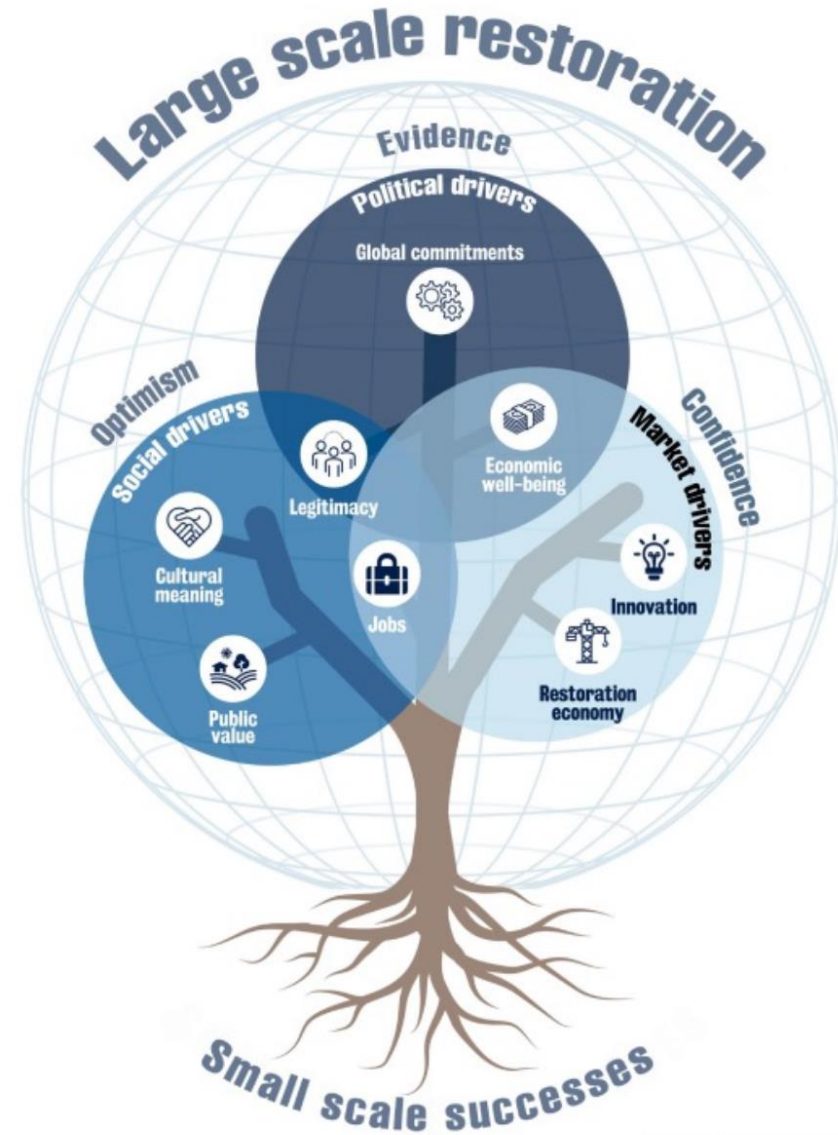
Large scale restoration

Evidence

Political drivers

Global commitments

Optimism

Social drivers

Confidence

Market drivers

Legitimacy

Economic well-being

Cultural meaning

Jobs

Innovation

Restoration economy

Public value

Small scale successes